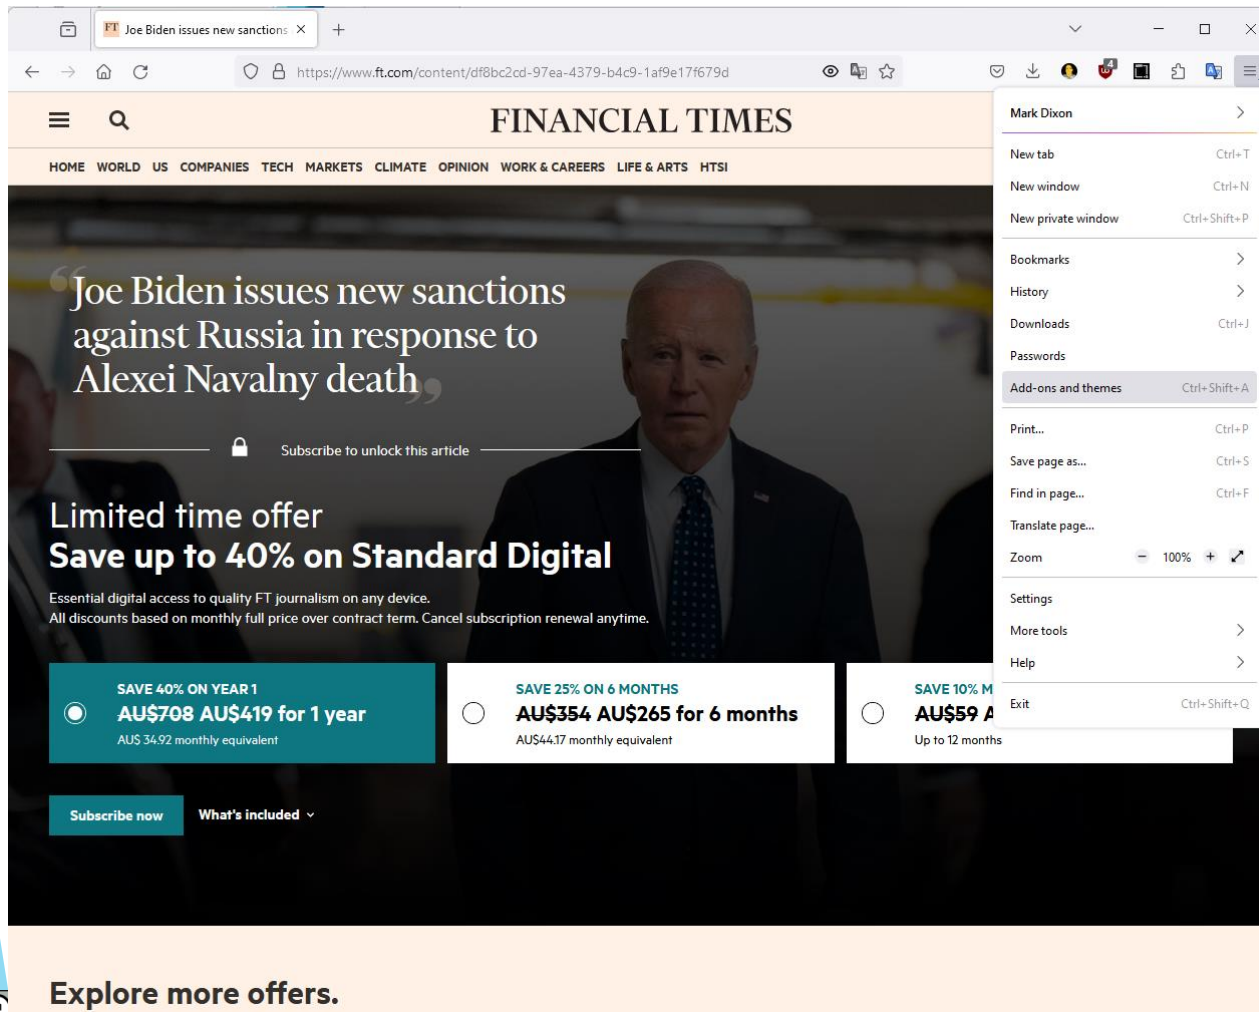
FT Joe Biden issues new sanctions ×

https://www.ft.com/content/df8bc2cd-97ea-4379-b4c9-1af9e17f679d

FINANCIAL TIMES

HOME WORLD US COMPANIES TECH MARKETS CLIMATE OPINION WORK & CAREERS LIFE & ARTS HTSI

Joe Biden issues new sanctions against Russia in response to Alexei Navalny death

Subscribe to unlock this article

Limited time offer
Save up to 40% on Standard Digital

Essential digital access to quality FT journalism on any device.
All discounts based on monthly full price over contract term. Cancel subscription renewal anytime.

SAVE 40% ON YEAR 1
~~AU\$708~~ AU\$419 for 1 year
AU\$ 34.92 monthly equivalent

SAVE 25% ON 6 MONTHS
~~AU\$354~~ AU\$265 for 6 months
AU\$44.17 monthly equivalent

SAVE 10% M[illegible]
~~AU\$59~~ A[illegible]
Up to 12 months

Subscribe now
What's included

Explore more offers.

Mark Dixon
New tab Ctrl+T
New window Ctrl+N
New private window Ctrl+Shift+P
Bookmarks
History
Downloads Ctrl+J
Passwords
Add-ons and themes Ctrl+Shift+A
Print... Ctrl+P
Save page as... Ctrl+S
Find in page... Ctrl+F
Translate page...
Zoom − 100% +
Settings
More tools
Help
Exit Ctrl+Shift+Q